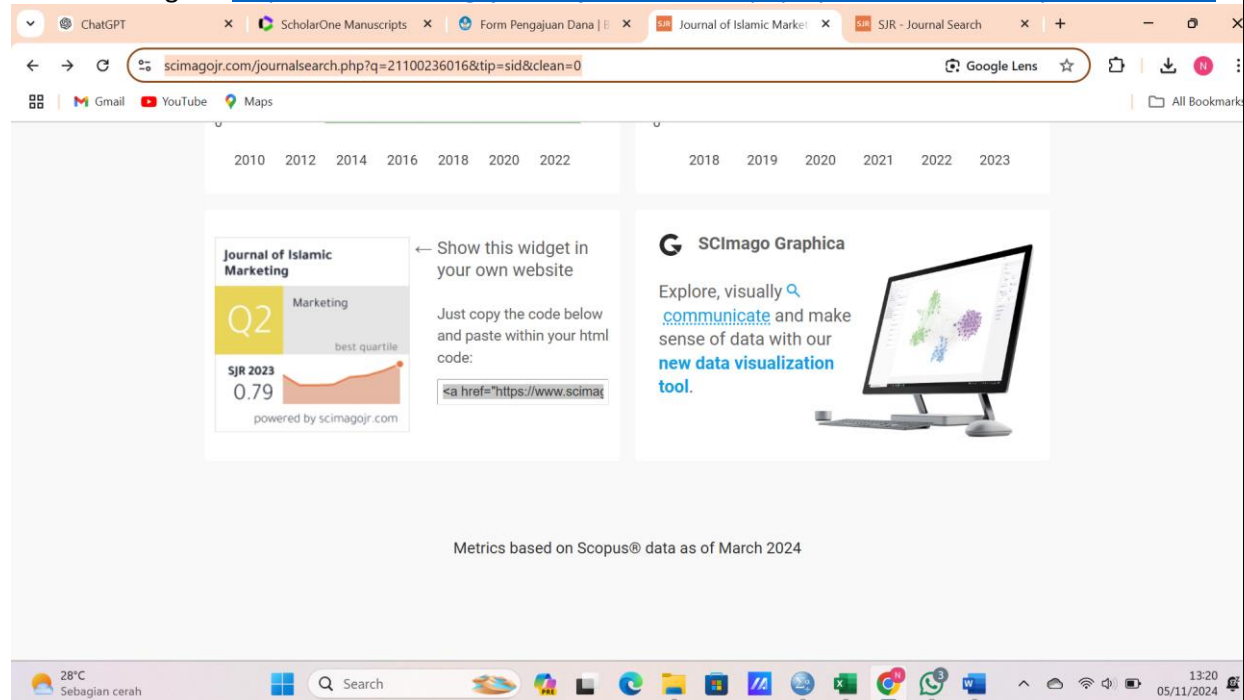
ChatGPT × ScholarOne Manuscripts × Form Pengajuan Dana | × Journal of Islamic Market × SJR - Journal Search × +

scimagojr.com/journalsearch.php?q=21100236016&tip=sid&clean=0

Google Lens

Gmail YouTube Maps All Bookmarks

0
2010 2012 2014 2016 2018 2020 2022

0
2018 2019 2020 2021 2022 2023

Journal of Islamic Marketing
Q2
Marketing
best quartile
SJR 2023
0.79
powered by scimagojr.com

← Show this widget in your own website

Just copy the code below and paste within your html code:

<a href="https://www.scimag

SCImago Graphica

Explore, visually communicate and make sense of data with our new data visualization tool.

Metrics based on Scopus® data as of March 2024

28°C
Sebagian cerah

Search

13:20
05/11/2024